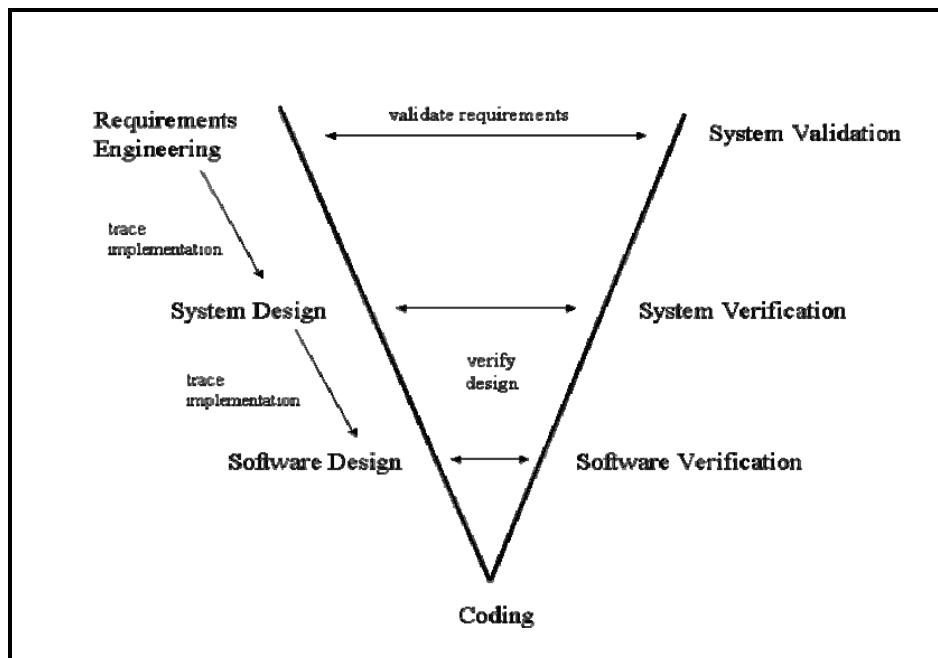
Requirements Engineering

validate requirements

System Validation

trace implementation

System Design

System Verification

verify design

trace implementation

Software Design

Software Verification

Coding